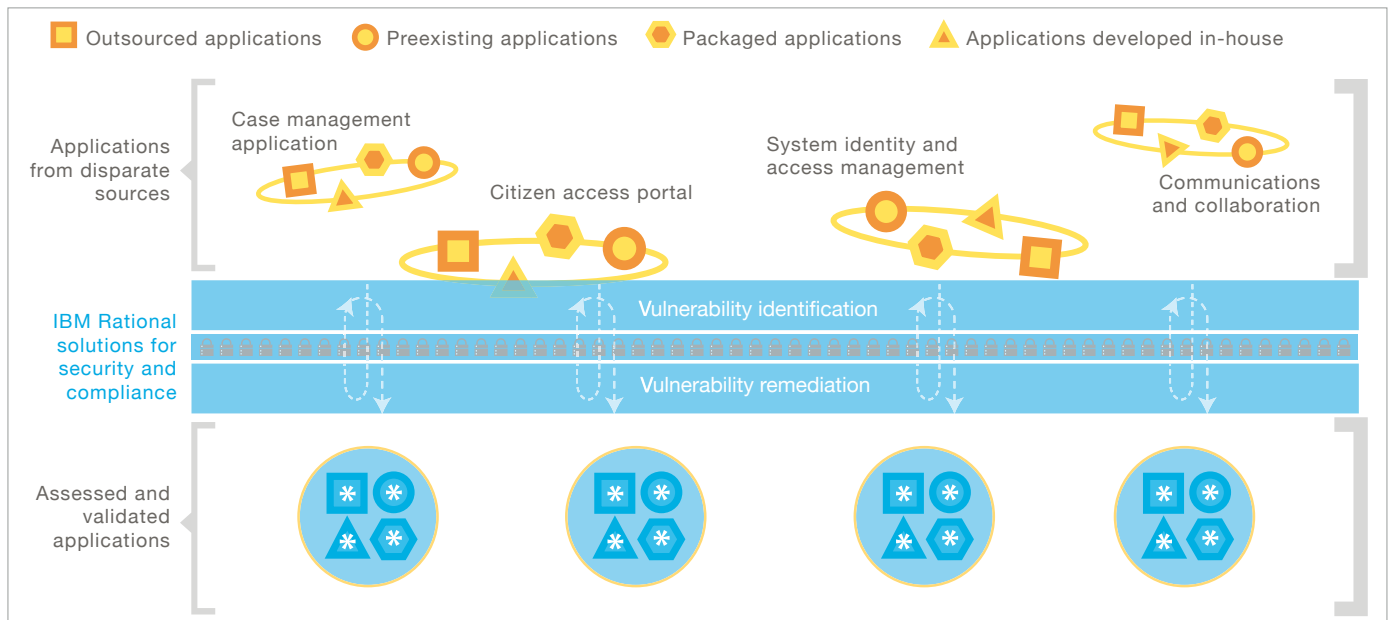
Outsourced applications   Preexisting applications   Packaged applications   Applications developed in-house

Applications from disparate sources

Case management application

Citizen access portal

System identity and access management

Communications and collaboration

IBM Rational solutions for security and compliance

Vulnerability identification

Vulnerability remediation

Assessed and validated applications